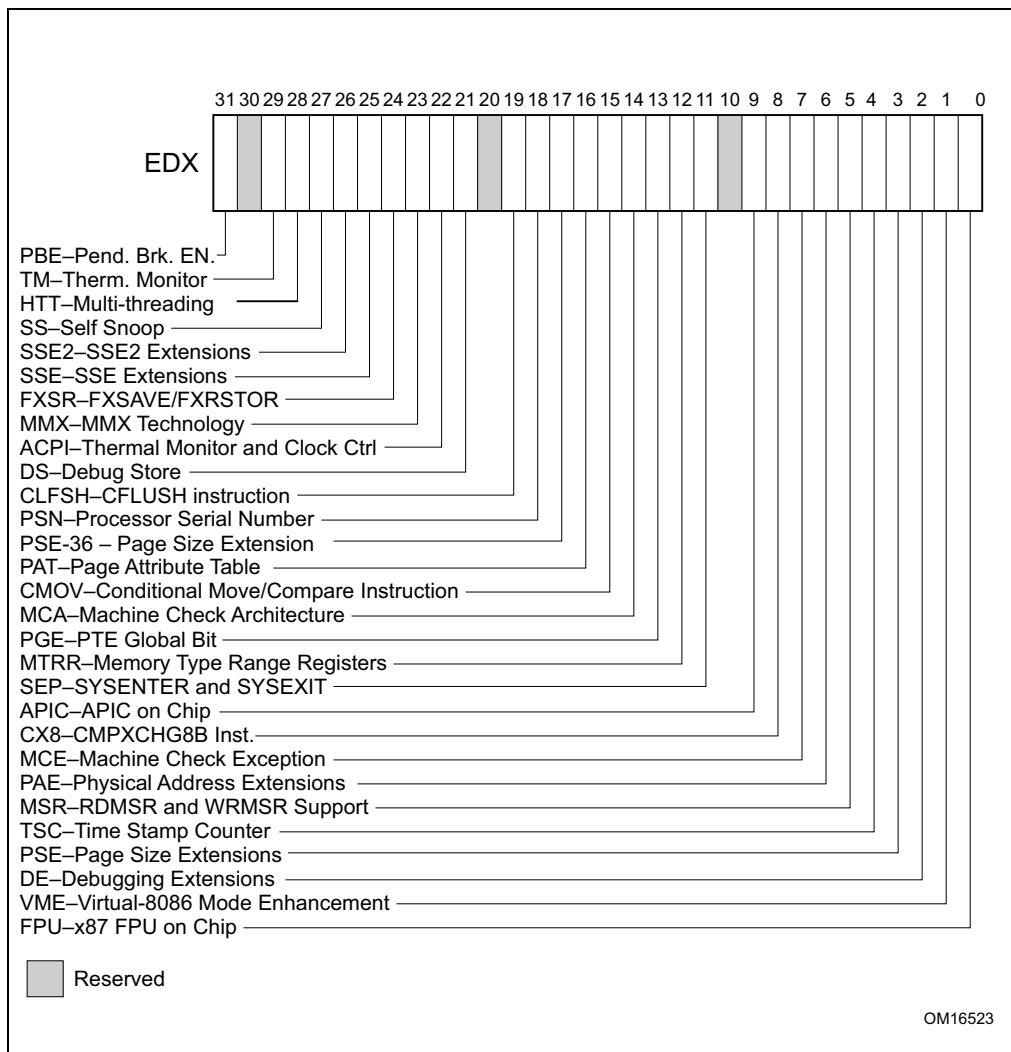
31 30 29 28 27 26 25 24 23 22 21 20 19 18 17 16 15 14 13 12 11 10 9 8 7 6 5 4 3 2 1 0

EDX

PBE–Pend. Brk. EN.
TM–Therm. Monitor
HTT–Multi-threading
SS–Self Snoop
SSE2–SSE2 Extensions
SSE–SSE Extensions
FXSR–FXSAVE/FXRSTOR
MMX–MMX Technology
ACPI–Thermal Monitor and Clock Ctrl
DS–Debug Store
CLFSH–CFLUSH instruction
PSN–Processor Serial Number
PSE-36 – Page Size Extension
PAT–Page Attribute Table
CMOV–Conditional Move/Compare Instruction
MCA–Machine Check Architecture
PGE–PTE Global Bit
MTRR–Memory Type Range Registers
SEP–SYSENTER and SYSEXIT
APIC–APIC on Chip
CX8–CMPXCHG8B Inst.
MCE–Machine Check Exception
PAE–Physical Address Extensions
MSR–RDMSR and WRMSR Support
TSC–Time Stamp Counter
PSE–Page Size Extensions
DE–Debugging Extensions
VME–Virtual-8086 Mode Enhancement
FPU–x87 FPU on Chip

Reserved

OM16523